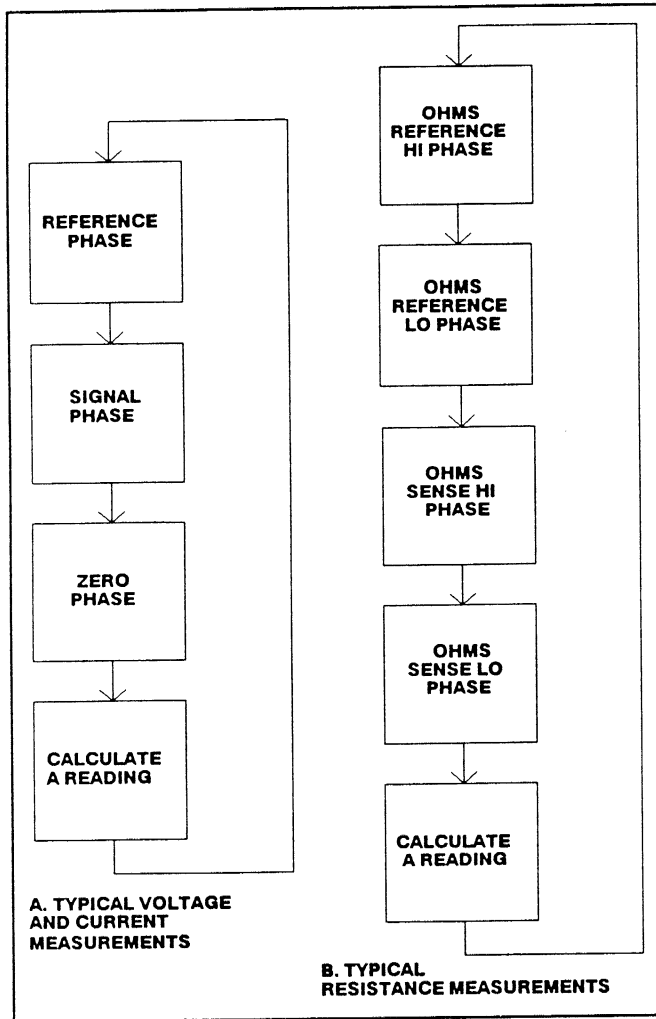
REFERENCE PHASE

SIGNAL PHASE

ZERO PHASE

CALCULATE A READING

A. TYPICAL VOLTAGE AND CURRENT MEASUREMENTS

OHMS REFERENCE HI PHASE

OHMS REFERENCE LO PHASE

OHMS SENSE HI PHASE

OHMS SENSE LO PHASE

CALCULATE A READING

B. TYPICAL RESISTANCE MEASUREMENTS